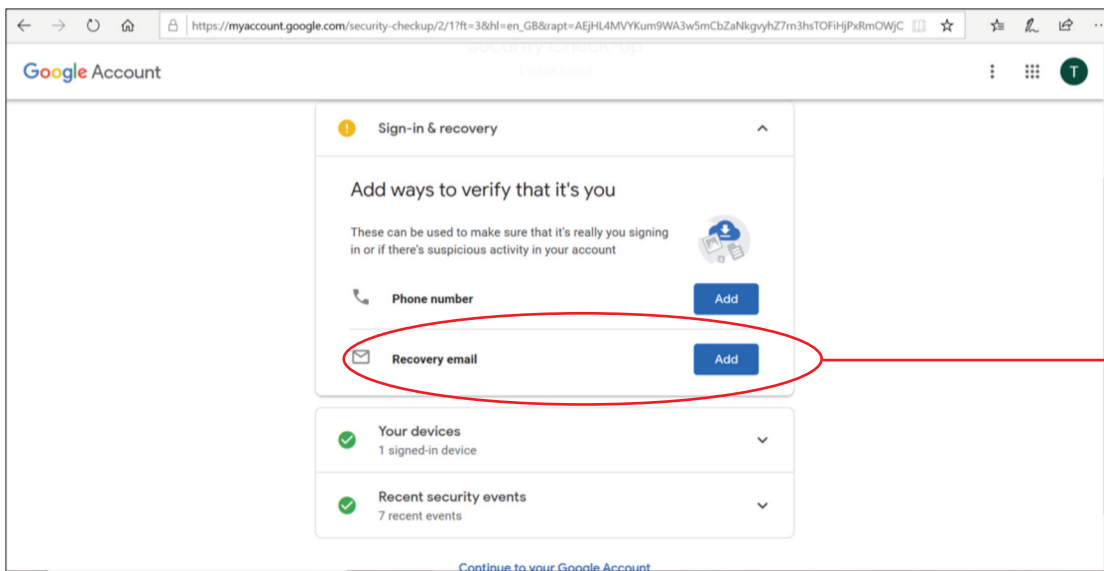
https://myaccount.google.com/security-checkup/2/1?ft=3&hl=en_GB&rapt=AEjHL4MVYKum9WA3w5mCbZaNkgvyhZ7rn3hsTOFiHjPxRmOWjC

Google Account

T

Security Check-up

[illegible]

Sign-in & recovery

Add ways to verify that it's you

These can be used to make sure that it's really you signing in or if there's suspicious activity in your account

Phone number

Add

Recovery email

Add

Your devices

1 signed-in device

Recent security events

7 recent events

Continue to your Google Account